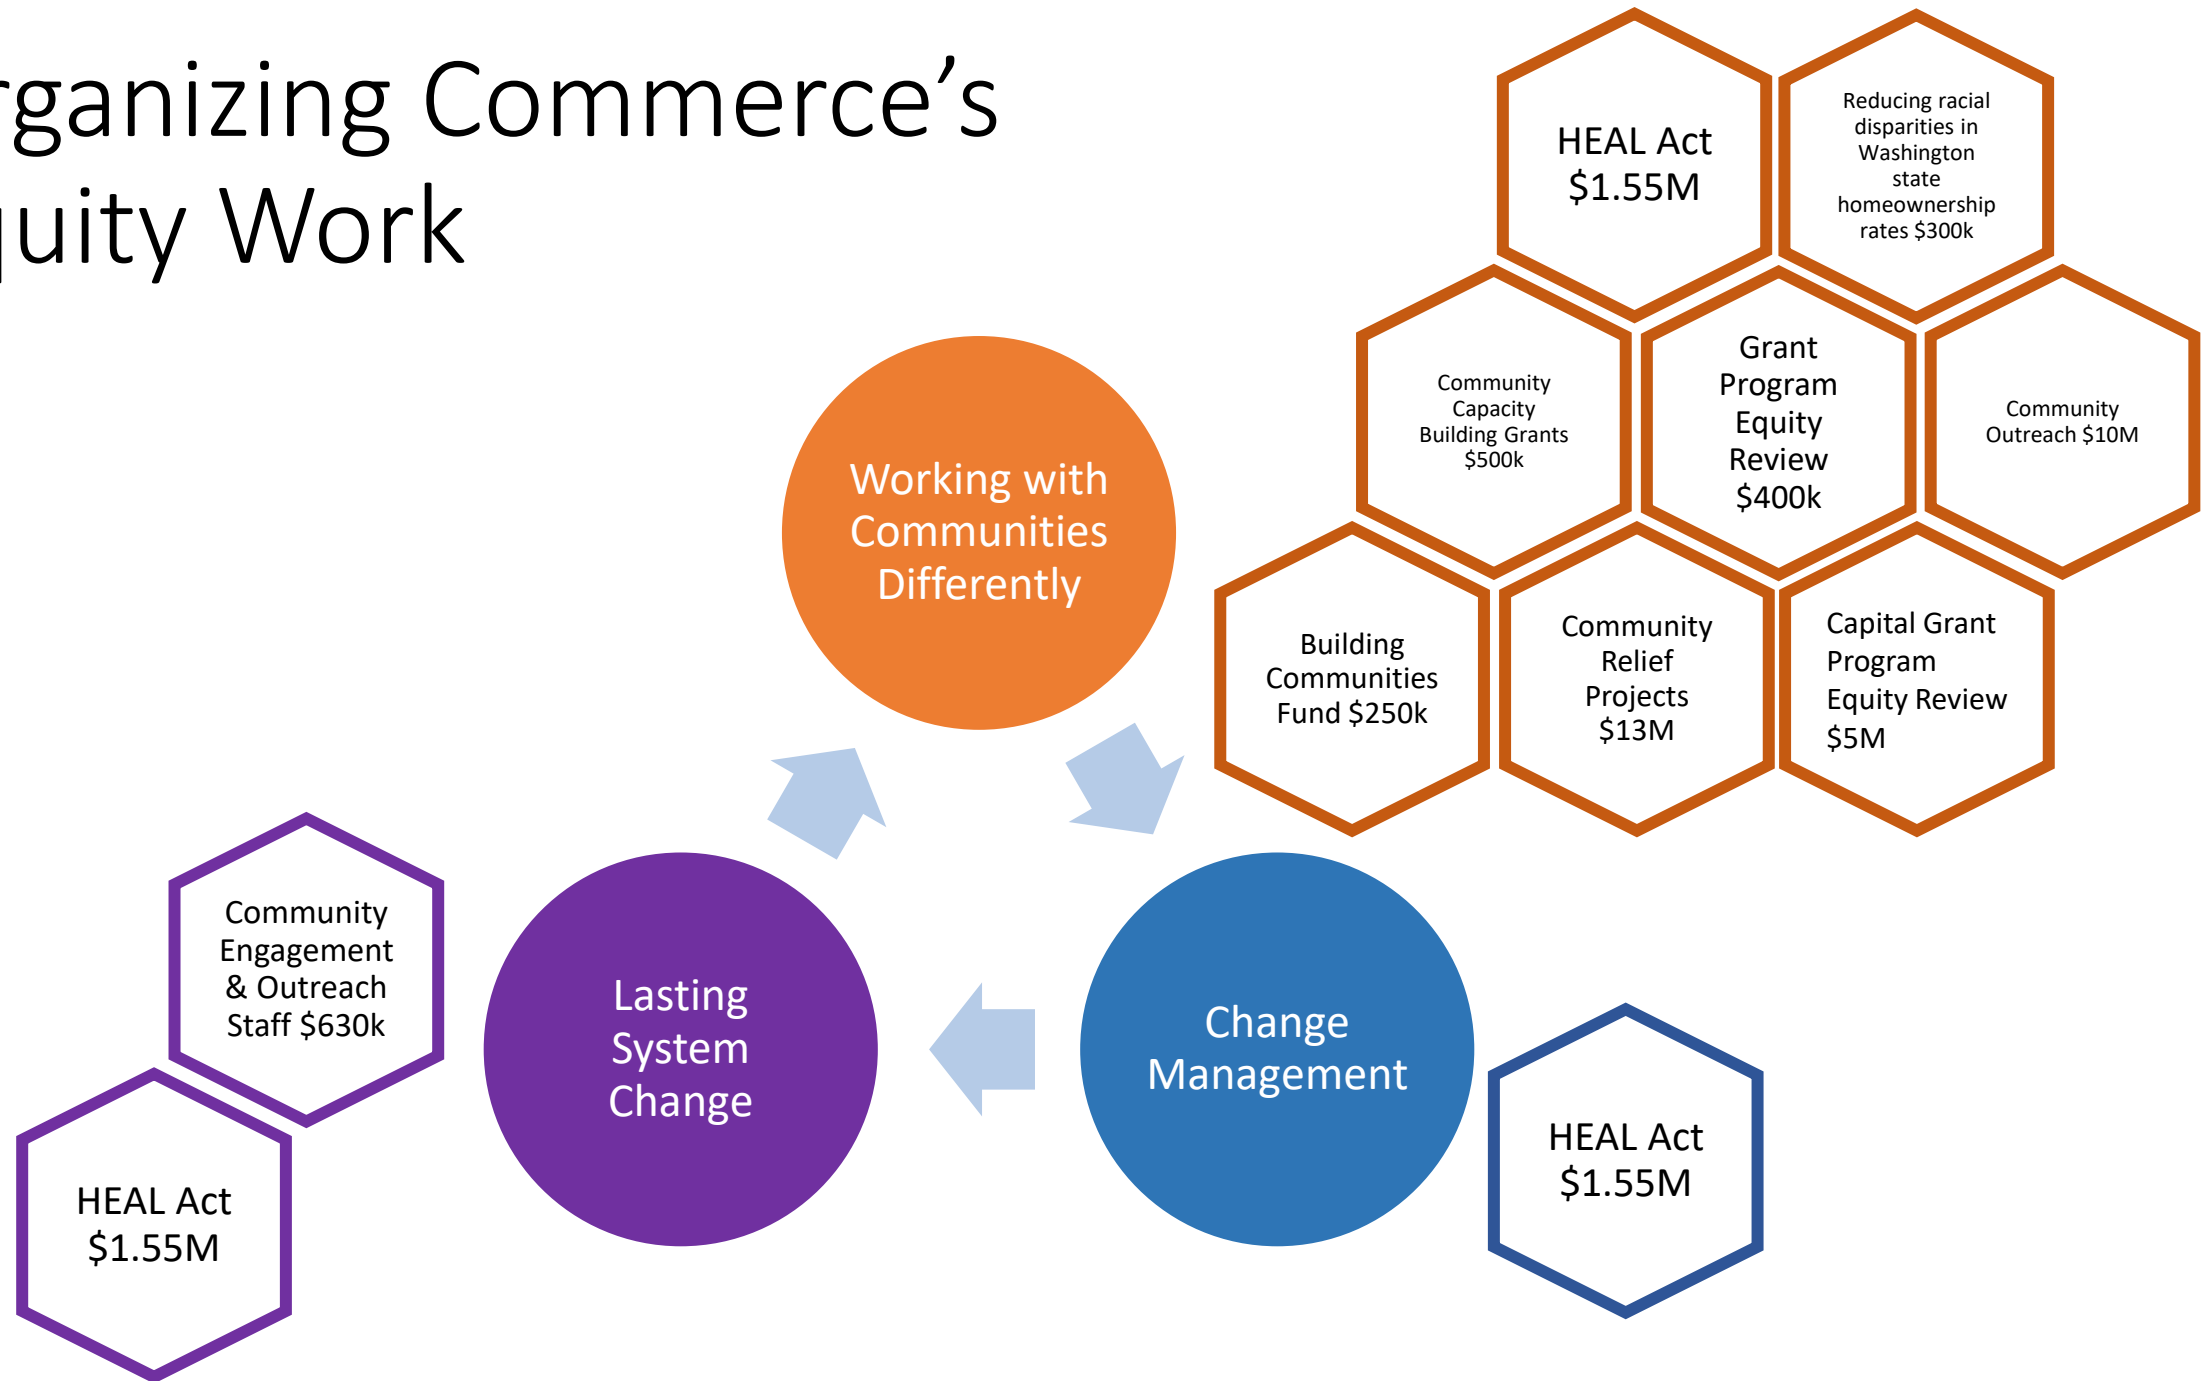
rganizing Commerce’s
uity Work

HEAL Act
$1.55M

Reducing racial disparities in Washington state homeownership rates $300k

Community Capacity Building Grants $500k

Grant Program Equity Review $400k

Community Outreach $10M

Building Communities Fund $250k

Community Relief Projects $13M

Capital Grant Program Equity Review $5M

Working with Communities Differently

Community Engagement & Outreach Staff $630k

HEAL Act
$1.55M

Lasting System Change

Change Management

HEAL Act
$1.55M